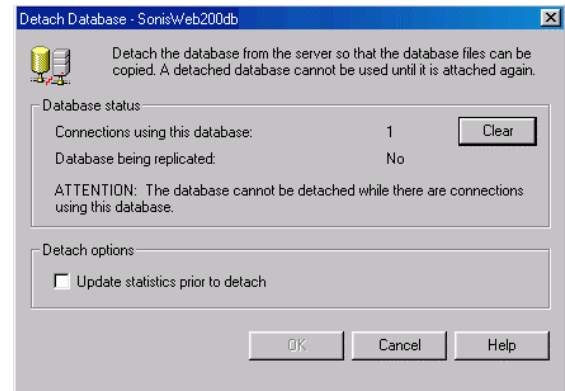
Detach Database - SonisWeb200db

Detach the database from the server so that the database files can be copied. A detached database cannot be used until it is attached again.

Database status

Connections using this database: 1 Clear

Database being replicated: No

ATTENTION: The database cannot be detached while there are connections using this database.

Detach options

Update statistics prior to detach

OK Cancel Help